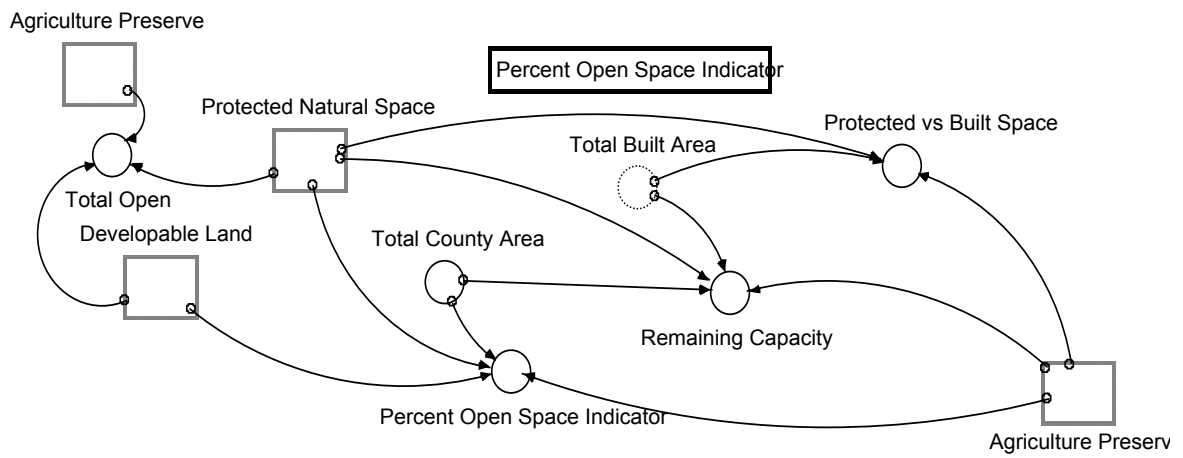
Agriculture Preserve

Percent Open Space Indicator

Protected Natural Space

Protected vs Built Space

Total Built Area

Total Open

Developable Land

Total County Area

Remaining Capacity

Percent Open Space Indicator

Agriculture Preserv